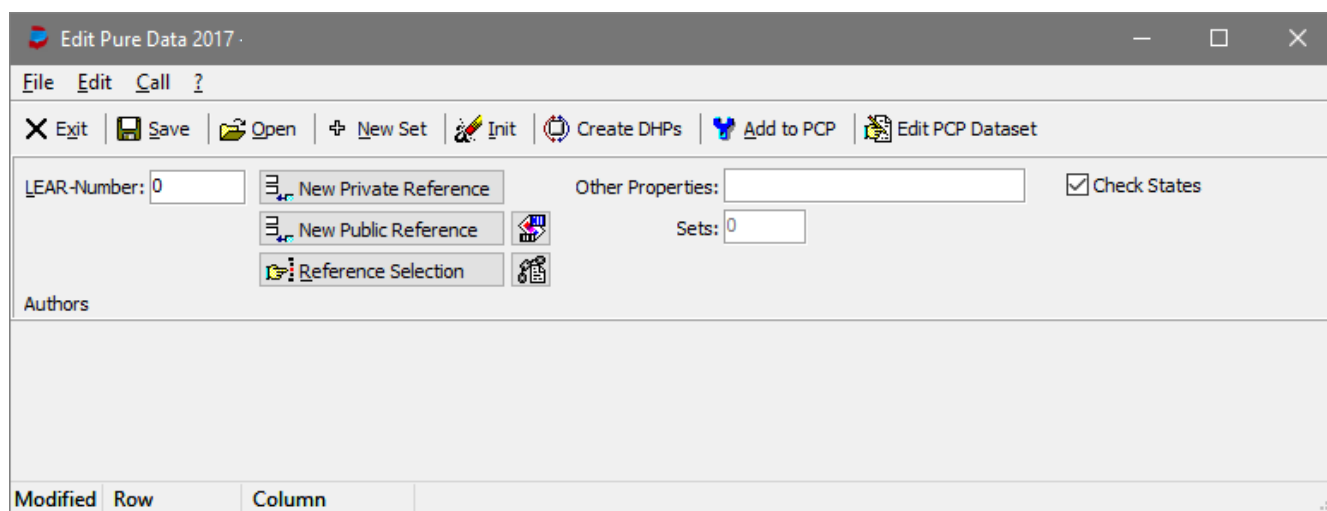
Edit Pure Data 2017 ·

File Edit Call ?

Exit | Save | Open | New Set | Init | Create DHPs | Add to PCP | Edit PCP Dataset

LEAR-Number: 0

New Private Reference

New Public Reference

Reference Selection

Other Properties:

Sets: 0

Check States

Authors

Modified Row Column